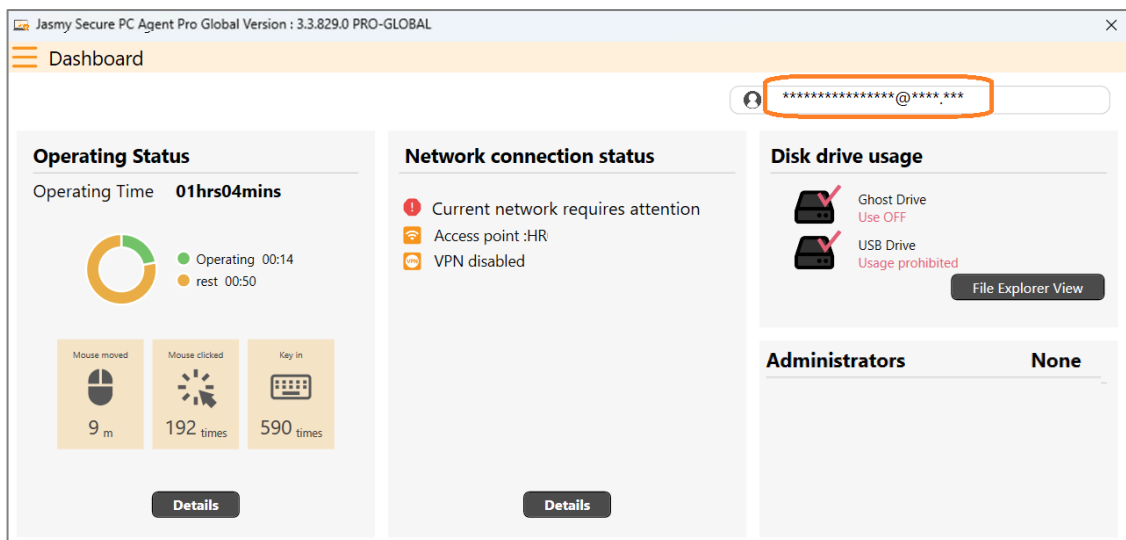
Jasmy Secure PC Agent Pro Global Version : 3.3.829.0 PRO-GLOBAL

Dashboard

****************@****.***

Operating Status

Operating Time 01hrs04mins

Operating 00:14
rest 00:50

Mouse moved
9 m

Mouse clicked
192 times

Key in
590 times

Details

Network connection status

Current network requires attention
Access point :HR
VPN disabled

Details

Disk drive usage

Ghost Drive
Use OFF

USB Drive
Usage prohibited

File Explorer View

Administrators None